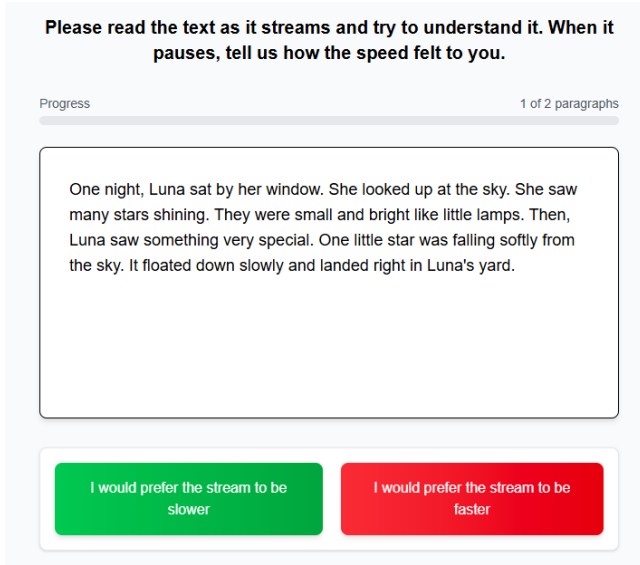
Please read the text as it streams and try to understand it. When it pauses, tell us how the speed felt to you.

Progress

1 of 2 paragraphs

One night, Luna sat by her window. She looked up at the sky. She saw many stars shining. They were small and bright like little lamps. Then, Luna saw something very special. One little star was falling softly from the sky. It floated down slowly and landed right in Luna's yard.

I would prefer the stream to be slower

I would prefer the stream to be faster